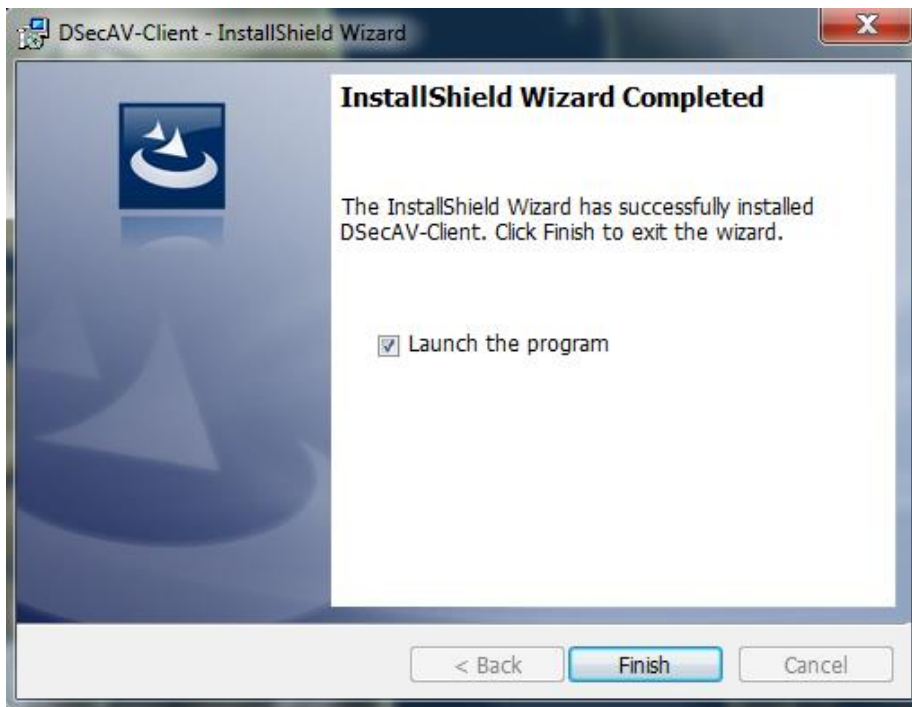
DSecAV-Client - InstallShield Wizard

X

InstallShield Wizard Completed

The InstallShield Wizard has successfully installed DSecAV-Client. Click Finish to exit the wizard.

Launch the program

< Back

Finish

Cancel